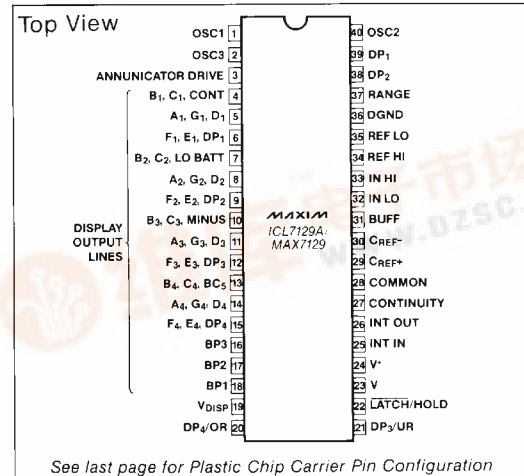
Top View

OSC1 1
OSC3 2
ANNUNICATOR DRIVE 3
$B_1$, $C_1$, CONT 4
$A_1$, $G_1$, $D_1$ 5
$F_1$, $E_1$, $DP_1$ 6
$B_2$, $C_2$, LO BATT 7
$A_2$, $G_2$, $D_2$ 8
$F_2$, $E_2$, $DP_2$ 9
DISPLAY OUTPUT LINES
$B_3$, $C_3$, MINUS 10
$A_3$, $G_3$, $D_3$ 11
$F_3$, $E_3$, $DP_3$ 12
$B_4$, $C_4$, $BC_5$ 13
$A_4$, $G_4$, $D_4$ 14
$F_4$, $E_4$, $DP_4$ 15
BP3 16
BP2 17
BP1 18
$V_{DISP}$ 19
$DP_4$/OR 20

40 OSC2
39 $DP_1$
38 $DP_2$
37 RANGE
36 DGND
35 REF LO
34 REF HI
33 IN HI
32 IN LO
31 BUFF
30 $C_{REF}-$
29 $C_{REF}+$
28 COMMON
27 CONTINUITY
26 INT OUT
25 INT IN
24 $V^+$
23 V
22 $\overline{LATCH}$/HOLD
21 $DP_3$/UR

MAXIM
ICL7129A/
MAX7129

www.DZSC.com

See last page for Plastic Chip Carrier Pin Configuration